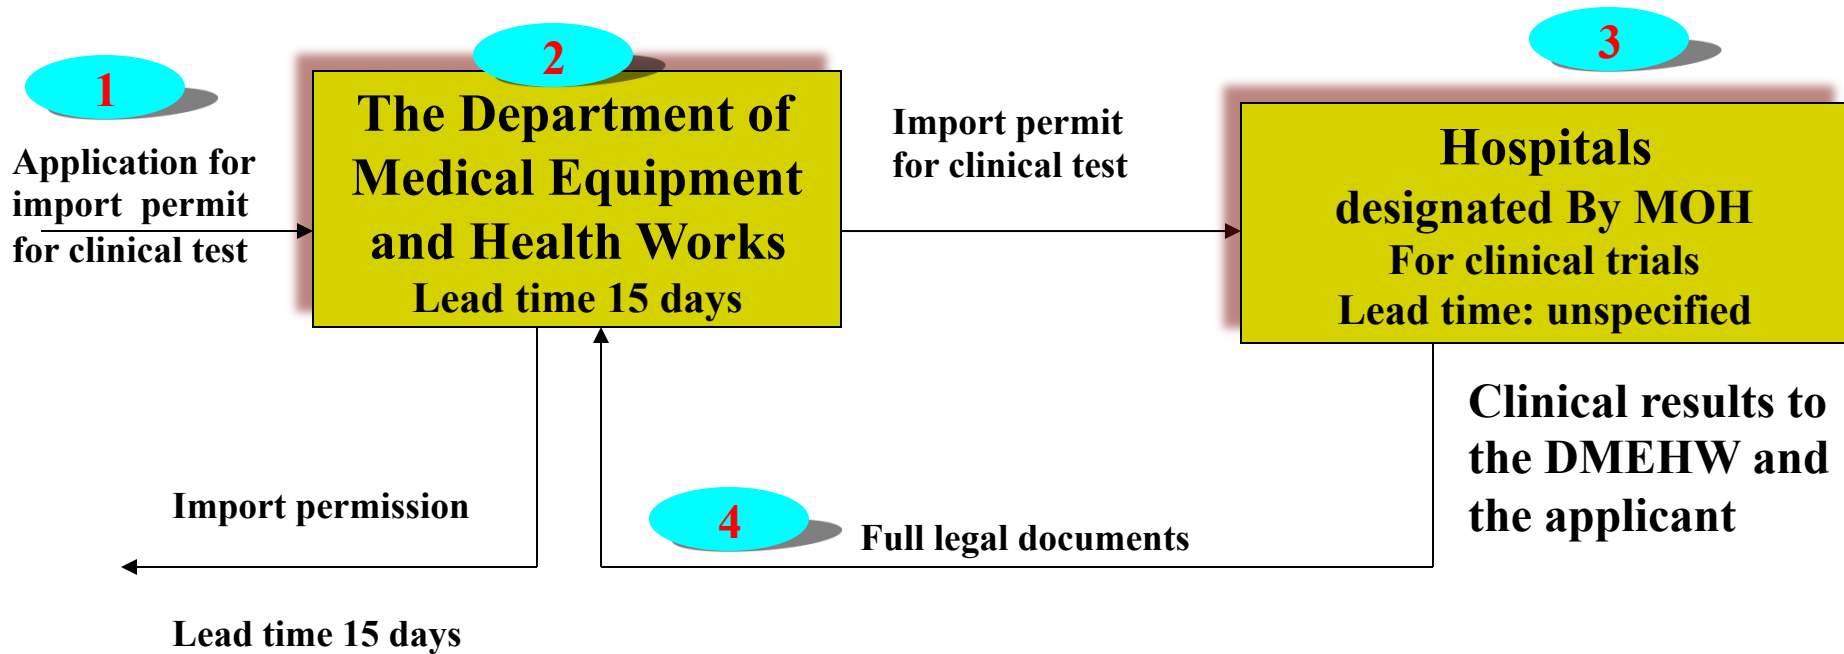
1

Application for import permit for clinical test

2

The Department of Medical Equipment and Health Works
Lead time 15 days

Import permit for clinical test

3

Hospitals designated By MOH For clinical trials
Lead time: unspecified

Clinical results to the DMEHW and the applicant

Import permission

4

Full legal documents

Lead time 15 days